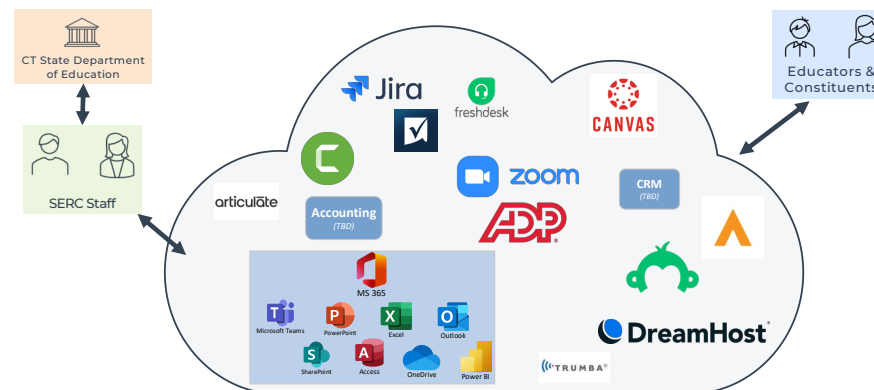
CT State Department of Education

SERC Staff

Educators & Constituents

Jira

freshdesk

CANVAS

zoom

CRM
(TBD)

articulate

Accounting
(TBD)

ADP

DreamHost

MS 365

Microsoft Teams

PowerPoint

Excel

Outlook

SharePoint

Access

OneDrive

Power BI

TRUMBA